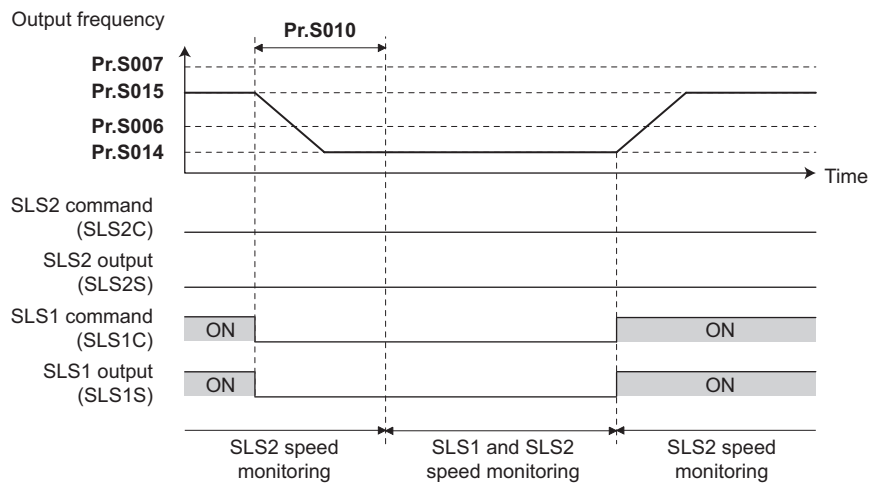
Output frequency

Pr.S010

Pr.S007

Pr.S015

Pr.S006

Pr.S014

Time

SLS2 command (SLS2C)

SLS2 output (SLS2S)

SLS1 command (SLS1C)

ON

ON

SLS1 output (SLS1S)

ON

ON

SLS2 speed monitoring

SLS1 and SLS2 speed monitoring

SLS2 speed monitoring